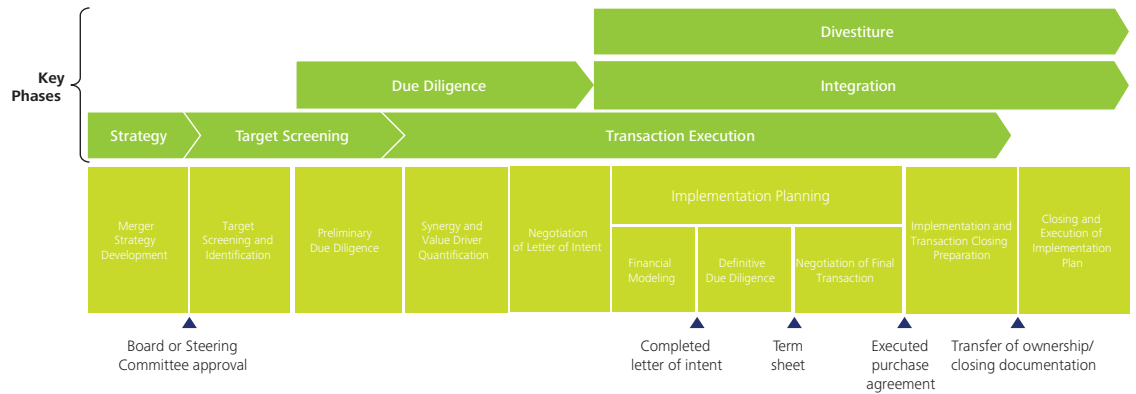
Key Phases

Divestiture

Due Diligence

Integration

Strategy

Target Screening

Transaction Execution

Merger Strategy Development

Target Screening and Identification

Preliminary Due Diligence

Synergy and Value Driver Quantification

Negotiation of Letter of Intent

Implementation Planning

Financial Modeling

Definitive Due Diligence

Negotiation of Final Transaction

Implementation and Transaction Closing Preparation

Closing and Execution of Implementation Plan

Board or Steering Committee approval

Completed letter of intent

Term sheet

Executed purchase agreement

Transfer of ownership/ closing documentation